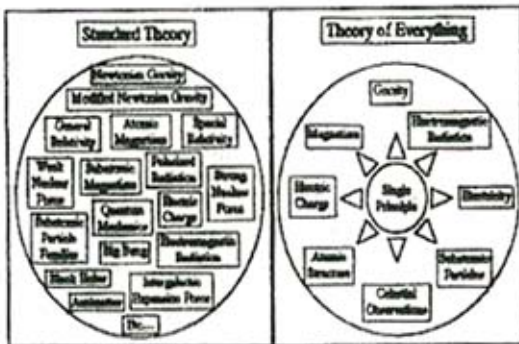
Standard Theory

Newtonian Gravity

Modified Newtonian Gravity

General Relativity

Atomic Magnetism

Special Relativity

Weak Nuclear Force

Subatomic Magnetism

Polarized Radiation

Strong Nuclear Force

Quantum Mechanics

Electric Charge

Subatomic Particle Families

Big Bang

Electromagnetic Radiation

Black Holes

Intergalactic Expansion Force

Antimatter

Etc.

Theory of Everything

Gravity

Magnetism

Electromagnetic Radiation

Electric Charge

Single Principle

Electricity

Atomic Structure

Subatomic Particles

Celestial Observations